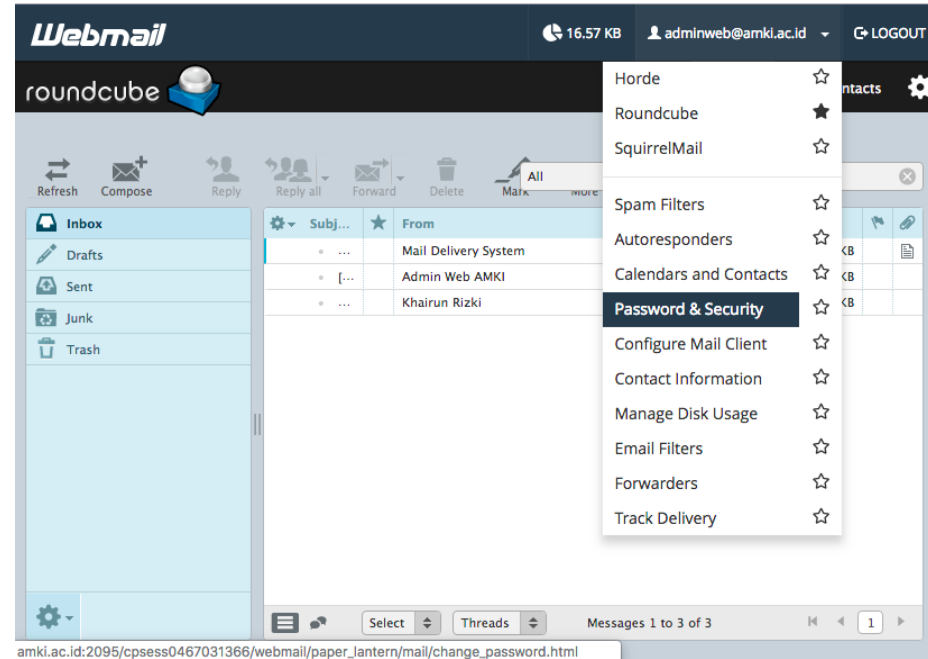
Webmail
16.57 KB
adminweb@amki.ac.id
LOGOUT

roundcube
ntacts

Refresh
Compose
Reply
Reply all
Forward
Delete
Mark
More
All

Horde
Roundcube
SquirrelMail
Spam Filters
Autoresponders
Calendars and Contacts
Password & Security
Configure Mail Client
Contact Information
Manage Disk Usage
Email Filters
Forwarders
Track Delivery

Inbox
Drafts
Sent
Junk
Trash

Subj...
From
...
Mail Delivery System
KB
[...
Admin Web AMKI
KB
...
Khairun Rizki
KB

Select
Threads
Messages 1 to 3 of 3
1

amki.ac.id:2095/cpsess0467031366/webmail/paper_lantern/mail/change_password.html